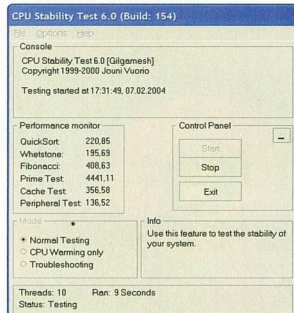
CPU Stability Test 6.0 (Build: 154)

File Options Help

Console

CPU Stability Test 6.0 [Gilgamesh]
Copyright 1999-2000 Jouni Vuorio

Testing started at 17:31:49, 07.02.2004

Performance monitor

| | |
|---|---|
| QuickSort: | 220,85 |
| Whetstone: | 195,69 |
| Fibonacci: | 408,63 |
| Prime Test: | 4441,11 |
| Cache Test: | 356,58 |
| Peripheral Test: | 136,52 |

Control Panel

–

Start

Stop

Exit

Mode

Normal Testing
CPU Warming only
Troubleshooting

Info

Use this feature to test the stability of your system.

Threads: 10 Ran: 9 Seconds
Status: Testing